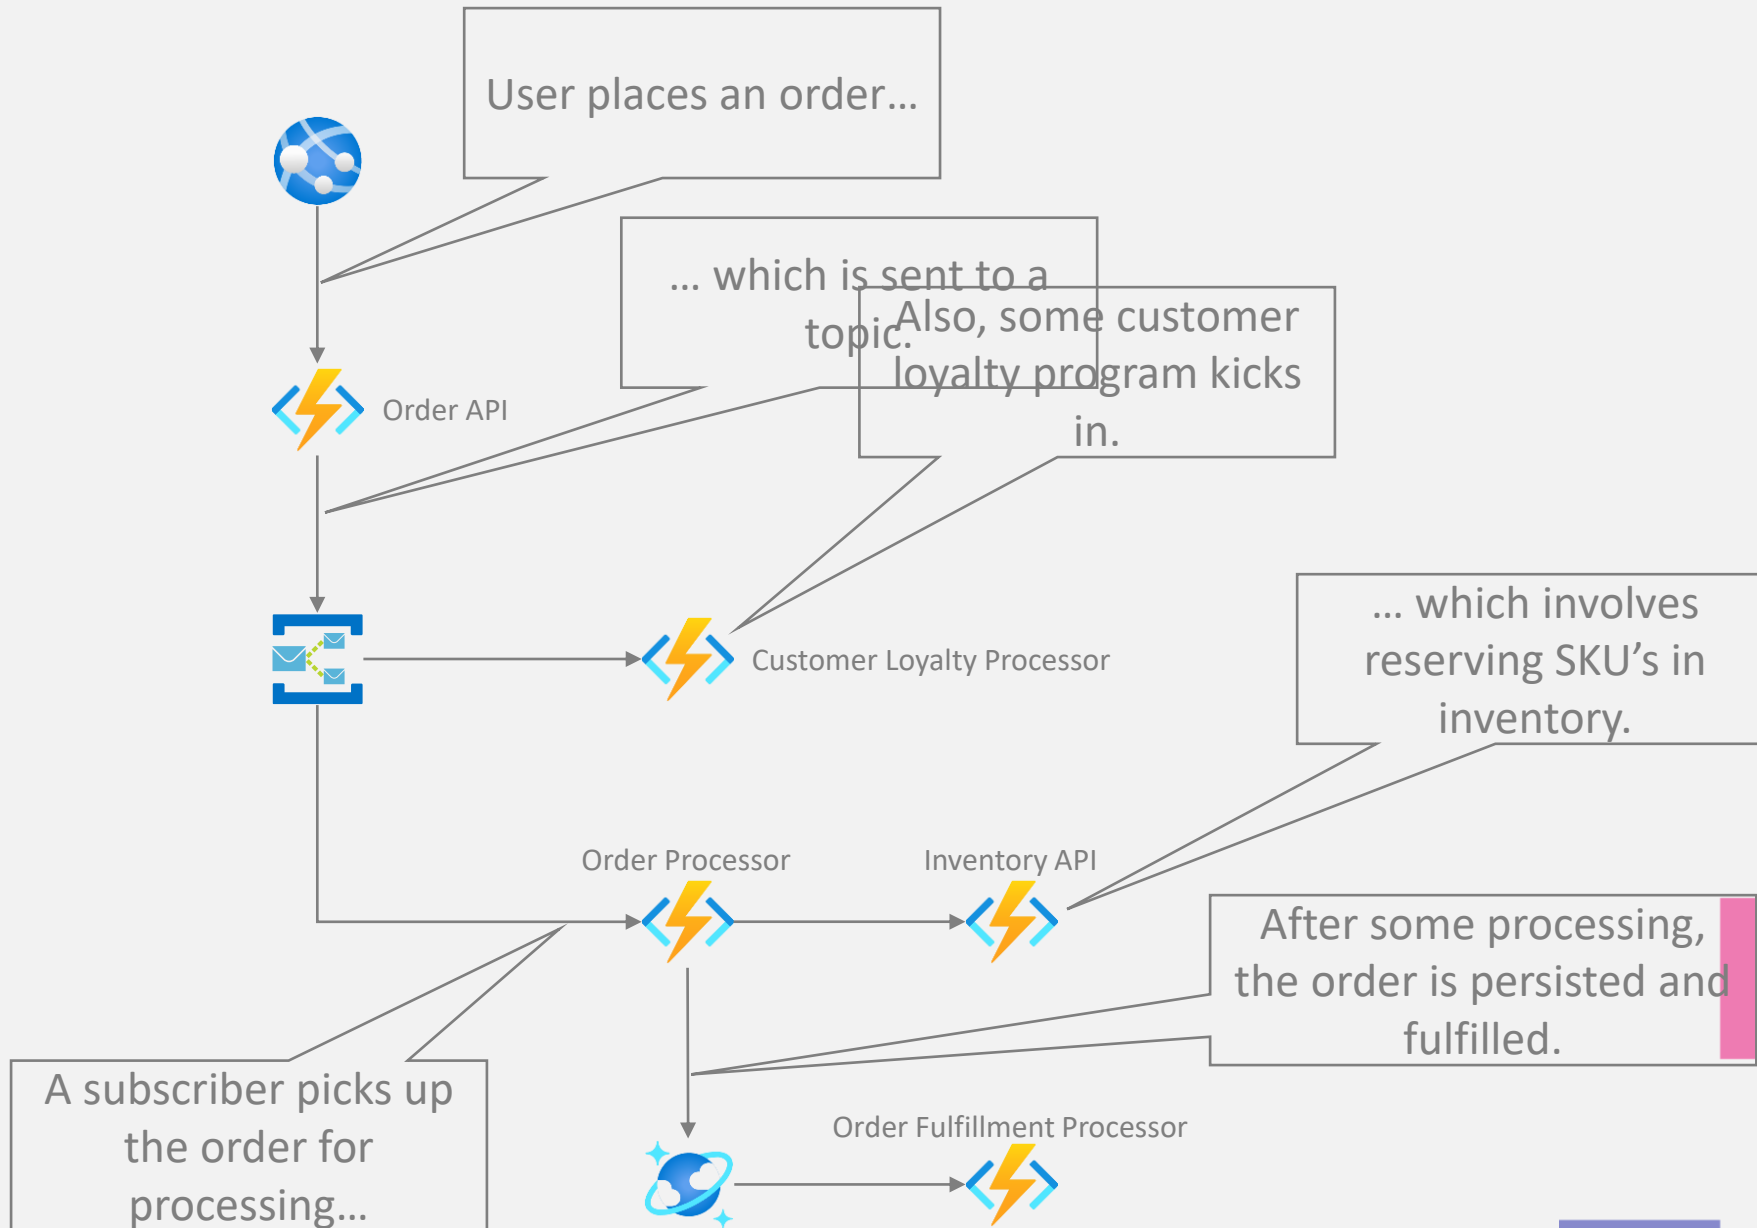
User places an order…

… which is sent to a topic.

Also, some customer loyalty program kicks in.

Order API

Customer Loyalty Processor

… which involves reserving SKU’s in inventory.

Order Processor

Inventory API

After some processing, the order is persisted and fulfilled.

A subscriber picks up the order for processing…

Order Fulfillment Processor